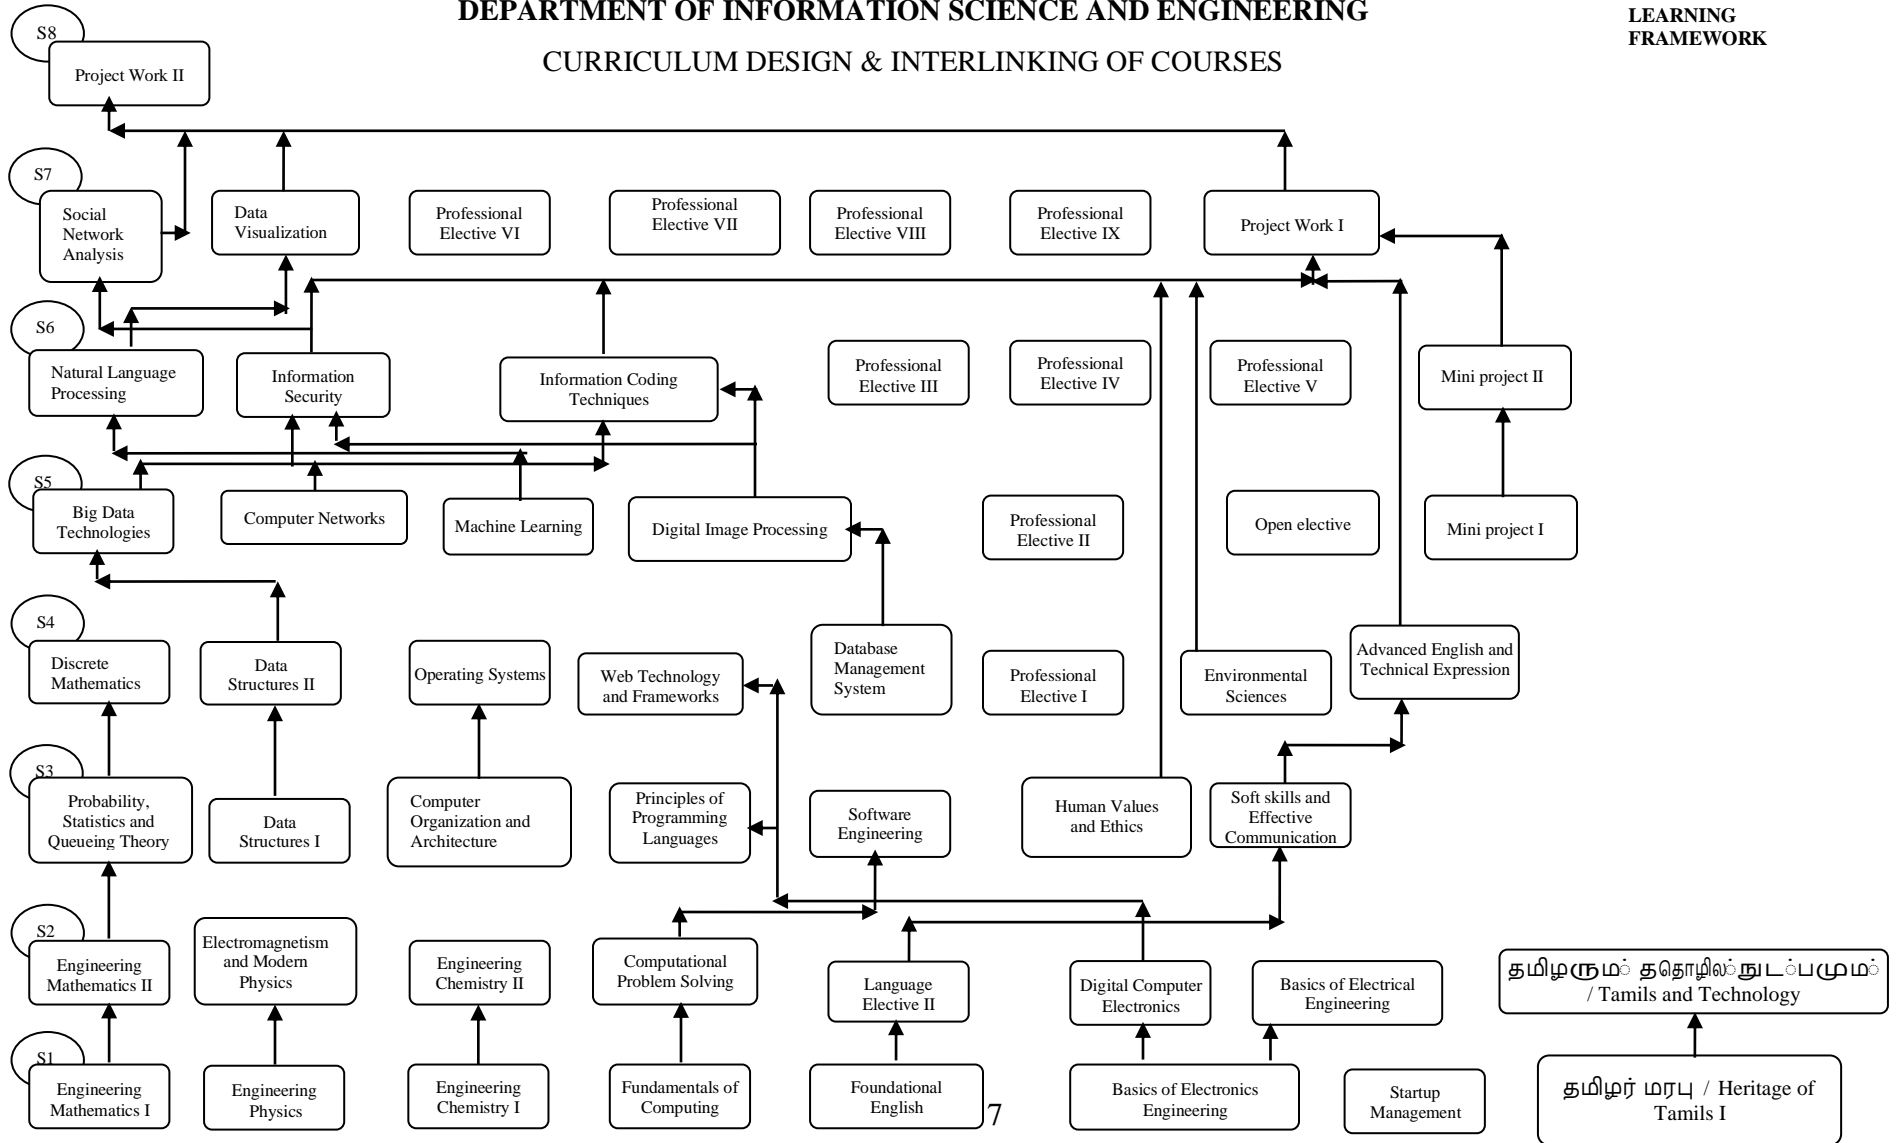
DEPARTMENT OF INFORMATION SCIENCE AND ENGINEERING

LEARNING FRAMEWORK

CURRICULUM DESIGN & INTERLINKING OF COURSES

S8

Project Work II

S7

Social Network Analysis

Data Visualization

Professional Elective VI

Professional Elective VII

Professional Elective VIII

Professional Elective IX

Project Work I

S6

Natural Language Processing

Information Security

Information Coding Techniques

Professional Elective III

Professional Elective IV

Professional Elective V

Mini project II

S5

Big Data Technologies

Computer Networks

Machine Learning

Digital Image Processing

Professional Elective II

Open elective

Mini project I

S4

Discrete Mathematics

Data Structures II

Operating Systems

Web Technology and Frameworks

Database Management System

Professional Elective I

Environmental Sciences

Advanced English and Technical Expression

S3

Probability, Statistics and Queueing Theory

Data Structures I

Computer Organization and Architecture

Principles of Programming Languages

Software Engineering

Human Values and Ethics

Soft skills and Effective Communication

S2

Engineering Mathematics II

Electromagnetism and Modern Physics

Engineering Chemistry II

Computational Problem Solving

Language Elective II

Digital Computer Electronics

Basics of Electrical Engineering

தமிழரும் தொழில்நுட்பமும் / Tamils and Technology

S1

Engineering Mathematics I

Engineering Physics

Engineering Chemistry I

Fundamentals of Computing

Foundational English

7

Basics of Electronics Engineering

Startup Management

தமிழர் மரபு / Heritage of Tamils I